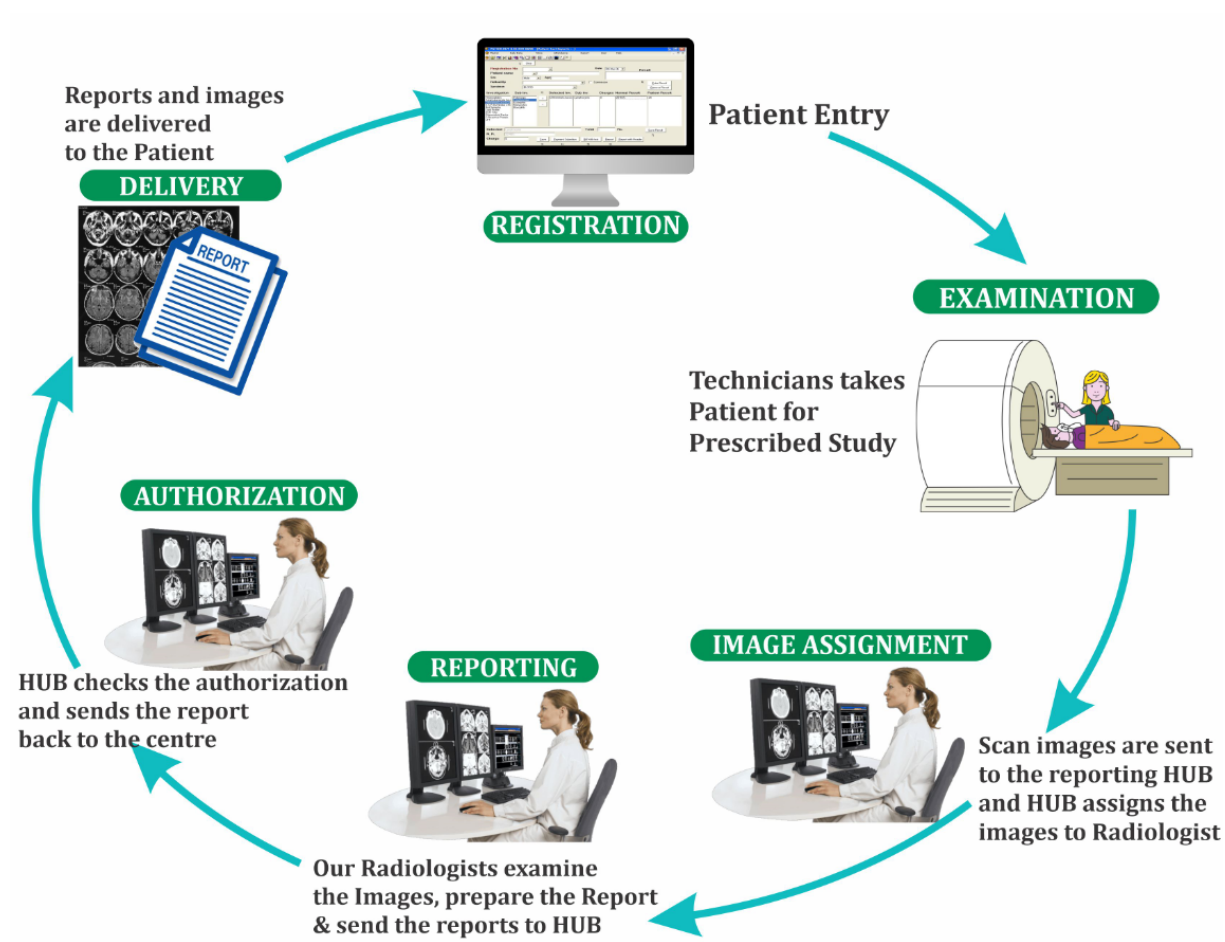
Reports and images are delivered to the Patient

DELIVERY

REPORT

REGISTRATION

Patient Entry

EXAMINATION

Technicians takes Patient for Prescribed Study

AUTHORIZATION

HUB checks the authorization and sends the report back to the centre

REPORTING

IMAGE ASSIGNMENT

Scan images are sent to the reporting HUB and HUB assigns the images to Radiologist

Our Radiologists examine the Images, prepare the Report & send the reports to HUB